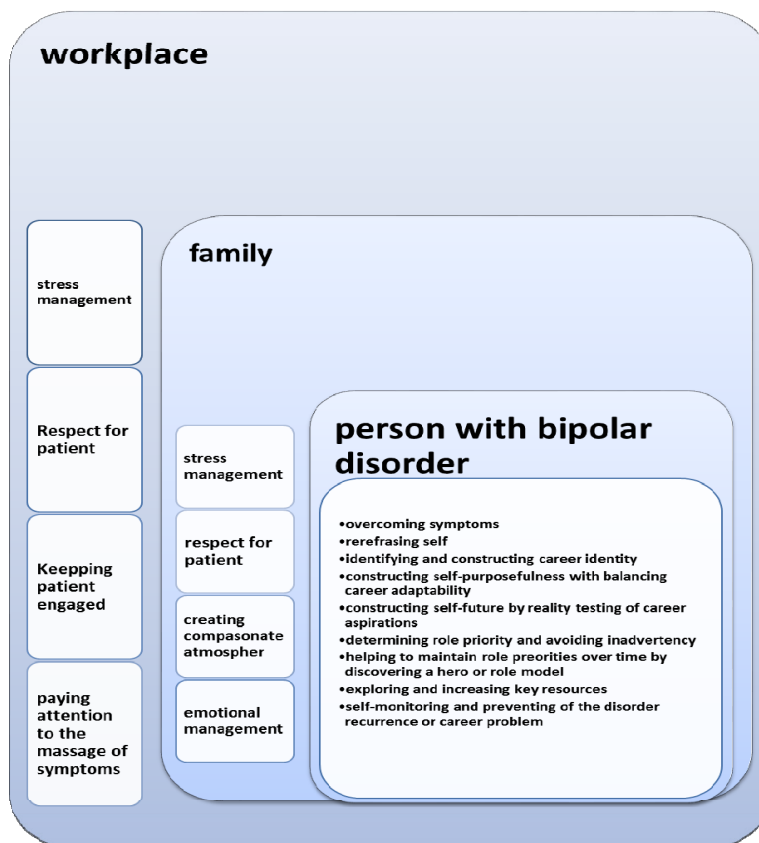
workplace

stress management

Respect for patient

Keepping patient engaged

paying attention to the massage of symptoms

family

stress management

respect for patient

creating compasonate atmospher

emotional management

person with bipolar disorder

•overcoming symptoms
•rerefrasing self
•identifying and constructing career identity
•constructing self-purposefulness with balancing career adaptability
•constructing self-future by reality testing of career aspirations
•determining role priority and avoiding inadvertency
•helping to maintain role preorities over time by discovering a hero or role model
•exploring and increasing key resources
•self-monitoring and preventing of the disorder recurrence or career problem